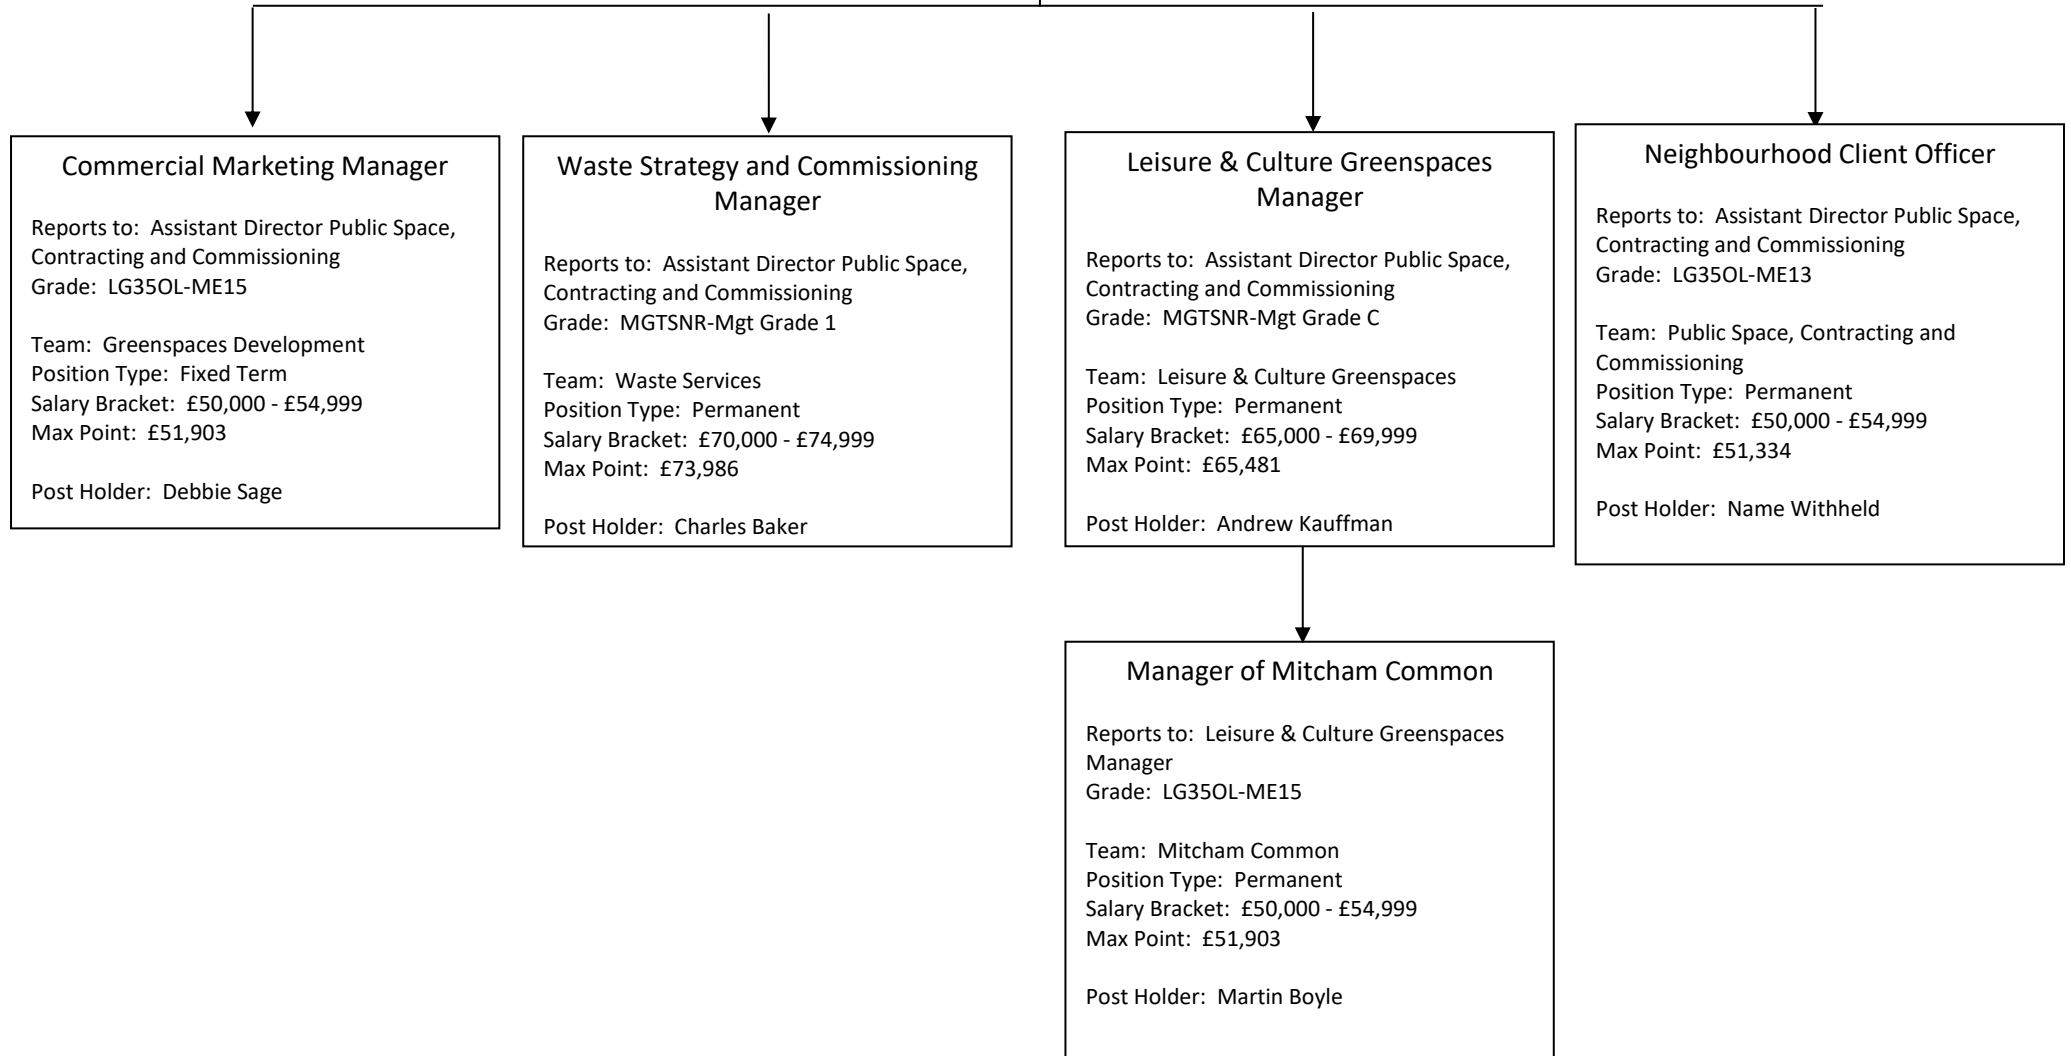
Commercial Marketing Manager

Reports to: Assistant Director Public Space, Contracting and Commissioning
Grade: LG35OL-ME15

Team: Greenspaces Development
Position Type: Fixed Term
Salary Bracket: £50,000 - £54,999
Max Point: £51,903

Post Holder: Debbie Sage

Waste Strategy and Commissioning Manager

Reports to: Assistant Director Public Space, Contracting and Commissioning
Grade: MGTSNR-Mgt Grade 1

Team: Waste Services
Position Type: Permanent
Salary Bracket: £70,000 - £74,999
Max Point: £73,986

Post Holder: Charles Baker

Leisure & Culture Greenspaces Manager

Reports to: Assistant Director Public Space, Contracting and Commissioning
Grade: MGTSNR-Mgt Grade C

Team: Leisure & Culture Greenspaces
Position Type: Permanent
Salary Bracket: £65,000 - £69,999
Max Point: £65,481

Post Holder: Andrew Kauffman

Neighbourhood Client Officer

Reports to: Assistant Director Public Space, Contracting and Commissioning
Grade: LG35OL-ME13

Team: Public Space, Contracting and Commissioning
Position Type: Permanent
Salary Bracket: £50,000 - £54,999
Max Point: £51,334

Post Holder: Name Withheld

Manager of Mitcham Common

Reports to: Leisure & Culture Greenspaces Manager
Grade: LG35OL-ME15

Team: Mitcham Common
Position Type: Permanent
Salary Bracket: £50,000 - £54,999
Max Point: £51,903

Post Holder: Martin Boyle